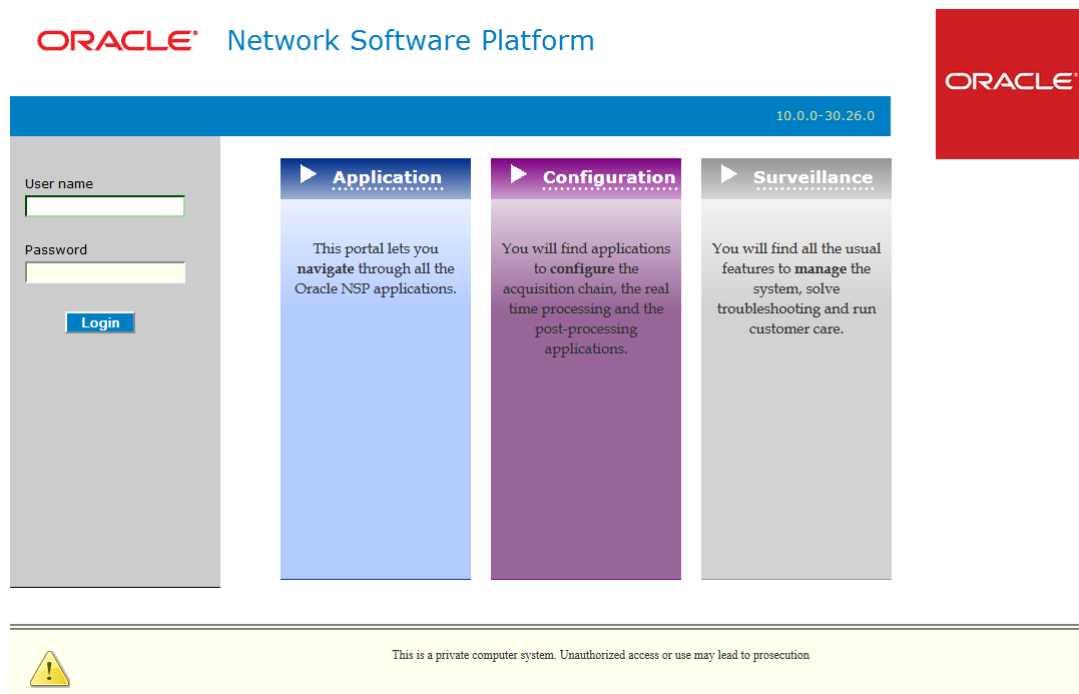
ORACLE Network Software Platform

ORACLE

10.0.0-30.26.0

User name

Password

Login

Application

This portal lets you navigate through all the Oracle NSP applications.

Configuration

You will find applications to configure the acquisition chain, the real time processing and the post-processing applications.

Surveillance

You will find all the usual features to manage the system, solve troubleshooting and run customer care.

This is a private computer system. Unauthorized access or use may lead to prosecution